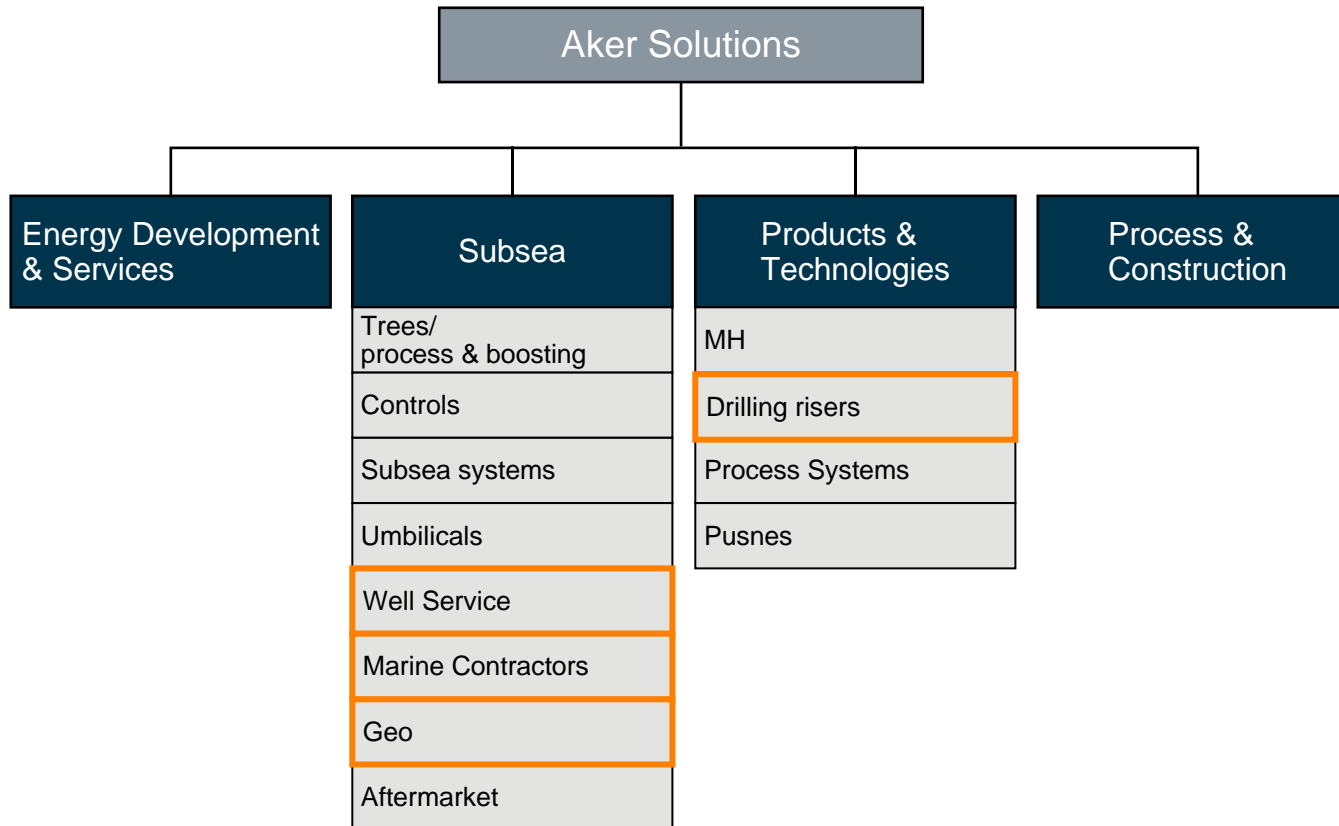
Aker Solutions

Energy Development & Services

Subsea

Trees/ process & boosting

Controls

Subsea systems

Umbilicals

Well Service

Marine Contractors

Geo

Aftermarket

Products & Technologies

MH

Drilling risers

Process Systems

Pusnes

Process & Construction